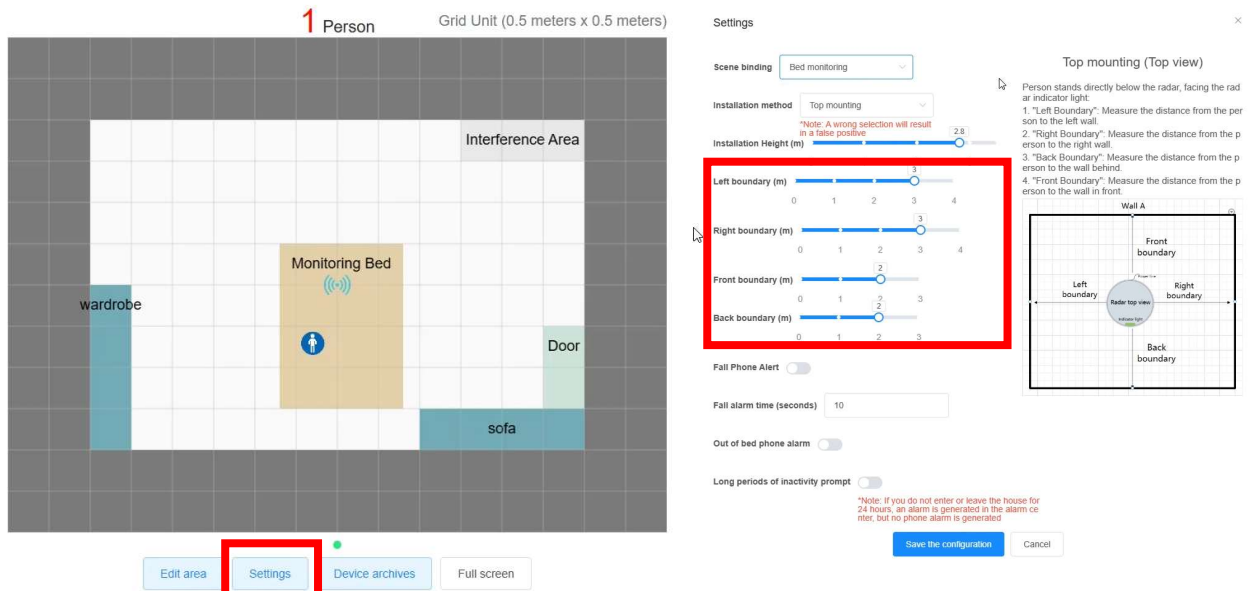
1 Person

Grid Unit (0.5 meters x 0.5 meters)

Interference Area

Monitoring Bed

wardrobe

Door

sofa

Edit area

Settings

Device archives

Full screen

Settings

×

Scene binding Bed monitoring

Installation method Top mounting

*Note: A wrong selection will result in a false positive

Installation Height (m) 2.8

Left boundary (m) 3

0 1 2 3 4

Right boundary (m) 3

0 1 2 3 4

Front boundary (m) 2

0 1 2 3

Back boundary (m) 2

0 1 2 3

Fall Phone Alert

Fall alarm time (seconds) 10

Out of bed phone alarm

Long periods of inactivity prompt

*Note: If you do not enter or leave the house for 24 hours, an alarm is generated in the alarm center, but no phone alarm is generated

Save the configuration

Cancel

Top mounting (Top view)

Person stands directly below the radar, facing the radar indicator light:

1. "Left Boundary": Measure the distance from the person to the left wall.

2. "Right Boundary": Measure the distance from the person to the right wall.

3. "Back Boundary": Measure the distance from the person to the wall behind.

4. "Front Boundary": Measure the distance from the person to the wall in front.

Wall A

Front boundary

Left boundary

Radar top view

Right boundary

Back boundary